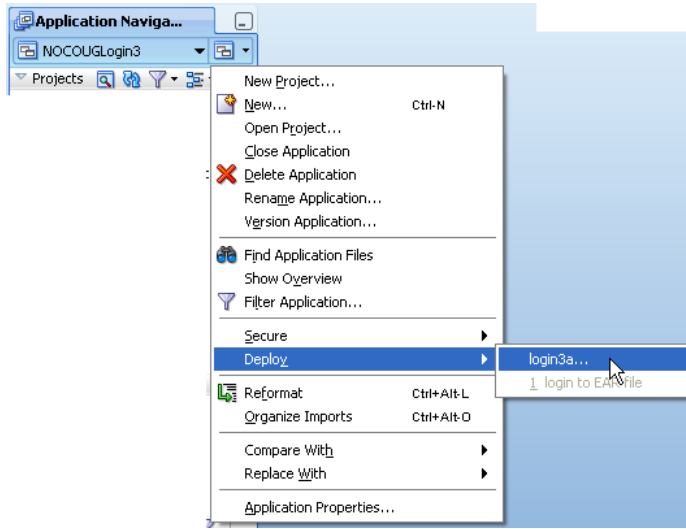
Application Naviga...

NOCOUGLogin3

Projects

New Project...
New... Ctrl-N
Open Project...
Close Application
Delete Application
Rename Application...
Version Application...

Find Application Files
Show Overview
Filter Application...

Secure
Deploy

Reformat Ctrl+Alt-L
Organize Imports Ctrl+Alt-O

Compare With
Replace With

Application Properties...

login3a...
1 login to EAR file